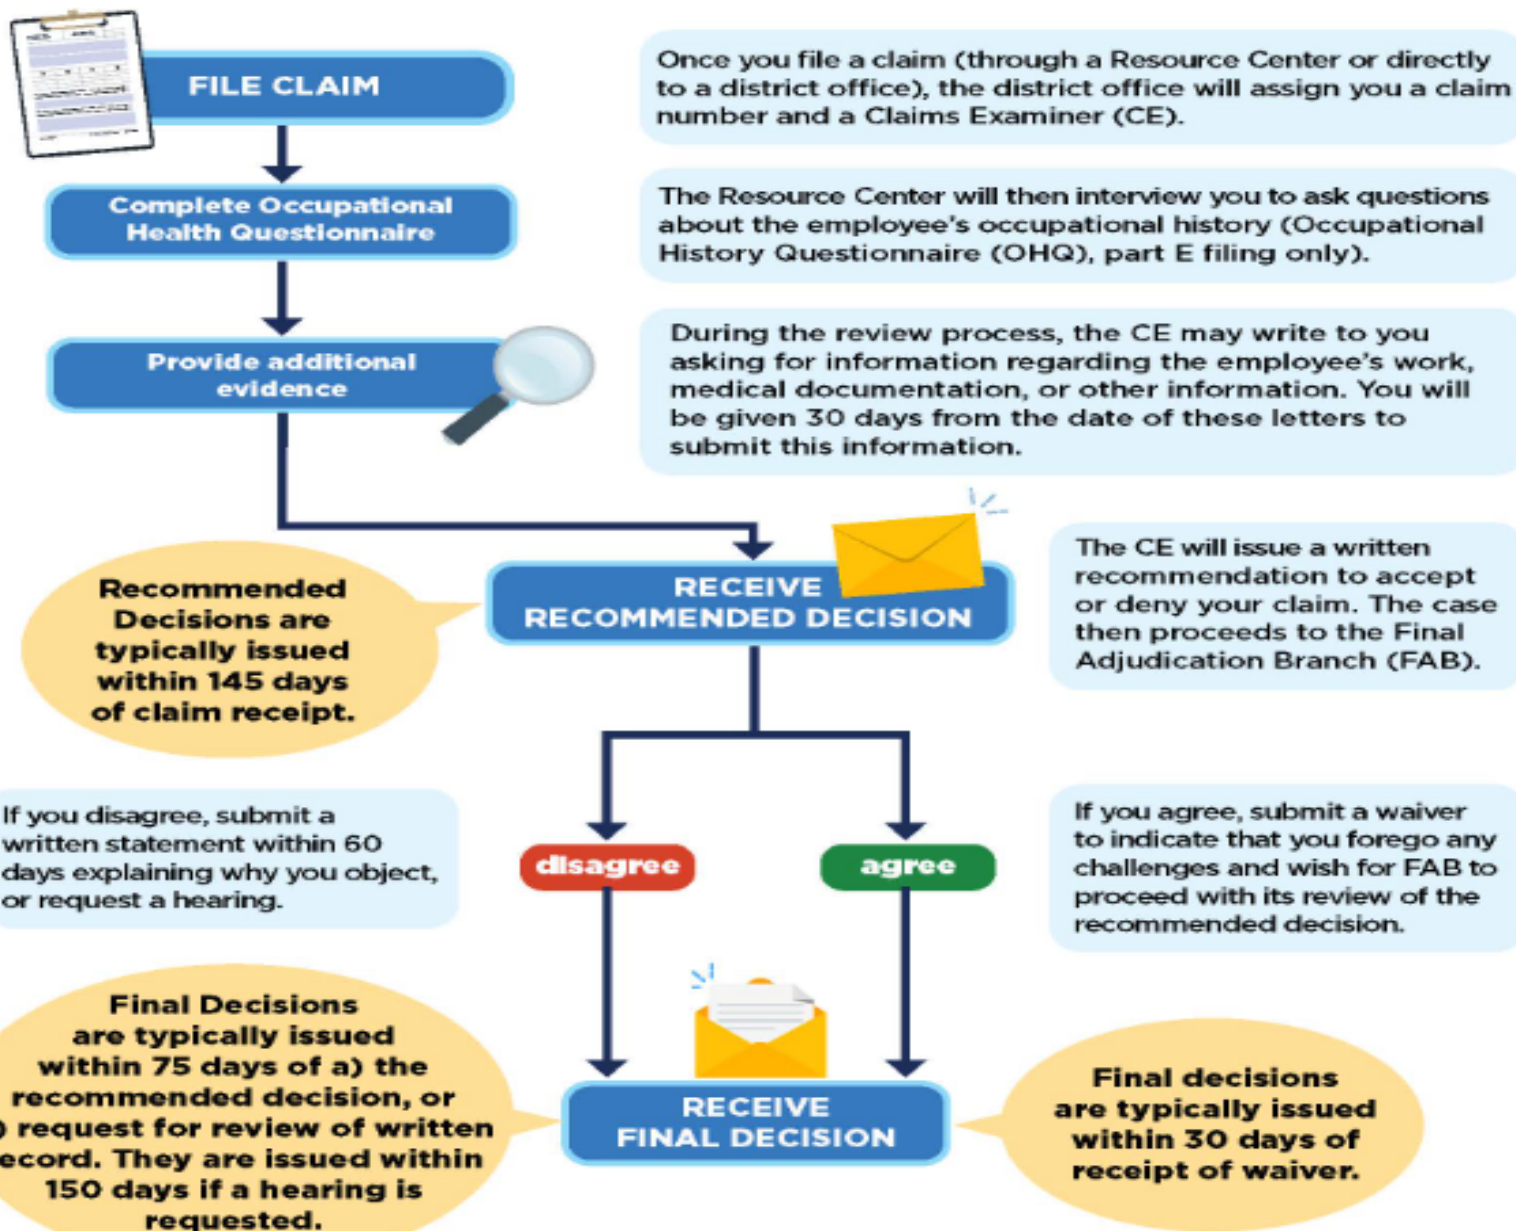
FILE CLAIM

Once you file a claim (through a Resource Center or directly to a district office), the district office will assign you a claim number and a Claims Examiner (CE).

Complete Occupational Health Questionnaire

The Resource Center will then interview you to ask questions about the employee's occupational history (Occupational History Questionnaire (OHQ), part E filing only).

Provide additional evidence

During the review process, the CE may write to you asking for information regarding the employee's work, medical documentation, or other information. You will be given 30 days from the date of these letters to submit this information.

Recommended Decisions are typically issued within 145 days of claim receipt.

RECEIVE RECOMMENDED DECISION

The CE will issue a written recommendation to accept or deny your claim. The case then proceeds to the Final Adjudication Branch (FAB).

If you disagree, submit a written statement within 60 days explaining why you object, or request a hearing.

disagree

agree

If you agree, submit a waiver to indicate that you forego any challenges and wish for FAB to proceed with its review of the recommended decision.

Final Decisions are typically issued within 75 days of a) the recommended decision, or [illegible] request for review of written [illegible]ecord. They are issued within 150 days if a hearing is requested.

RECEIVE FINAL DECISION

Final decisions are typically issued within 30 days of receipt of waiver.